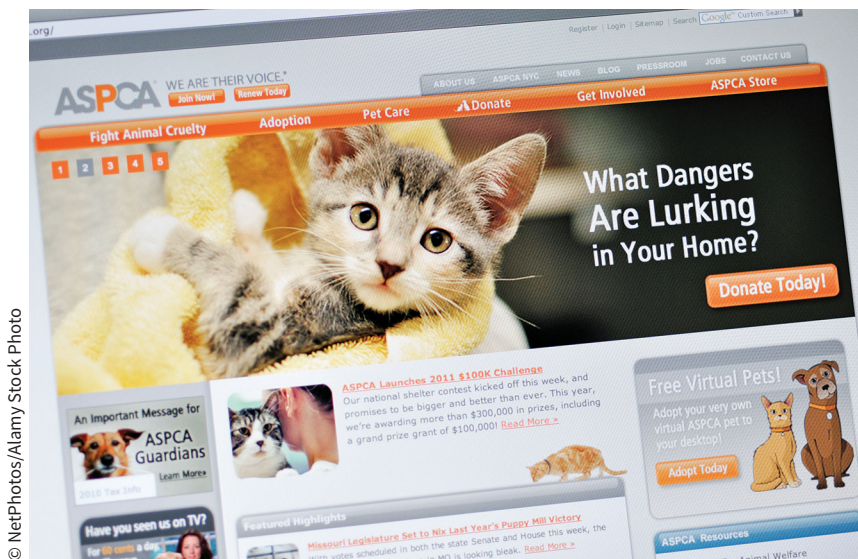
.org/

Register | Login | Sitemap | Search Google Custom Search

ASPCA WE ARE THEIR VOICE.® Join Now! Renew Today

ABOUT US ASPCA NYC NEWS BLOG PRESSROOM JOBS CONTACT US

Fight Animal Cruelty Adoption Pet Care Donate Get Involved ASPCA Store

1 2 3 4 5

What Dangers Are Lurking in Your Home?

Donate Today!

An Important Message for ASPCA Guardians Learn More»

2010 Tax Info

ASPCA Launches 2011 $100K Challenge
Our national shelter contest kicked off this week, and promises to be bigger and better than ever. This year, we're awarding more than $300,000 in prizes, including a grand prize grant of $100,000! Read More »

Free Virtual Pets!
Adopt your very own virtual ASPCA pet to your desktop!
Adopt Today

Have you seen us on TV?
For 60 cents a day

Featured Highlights

Missouri Legislature Set to Nix Last Year's Puppy Mill Victory
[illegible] votes scheduled in both the state Senate and House this week, the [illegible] MO is looking bleak. Read More »

ASPCA Resources
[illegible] Animal Welfare

© NetPhotos/Alamy Stock Photo